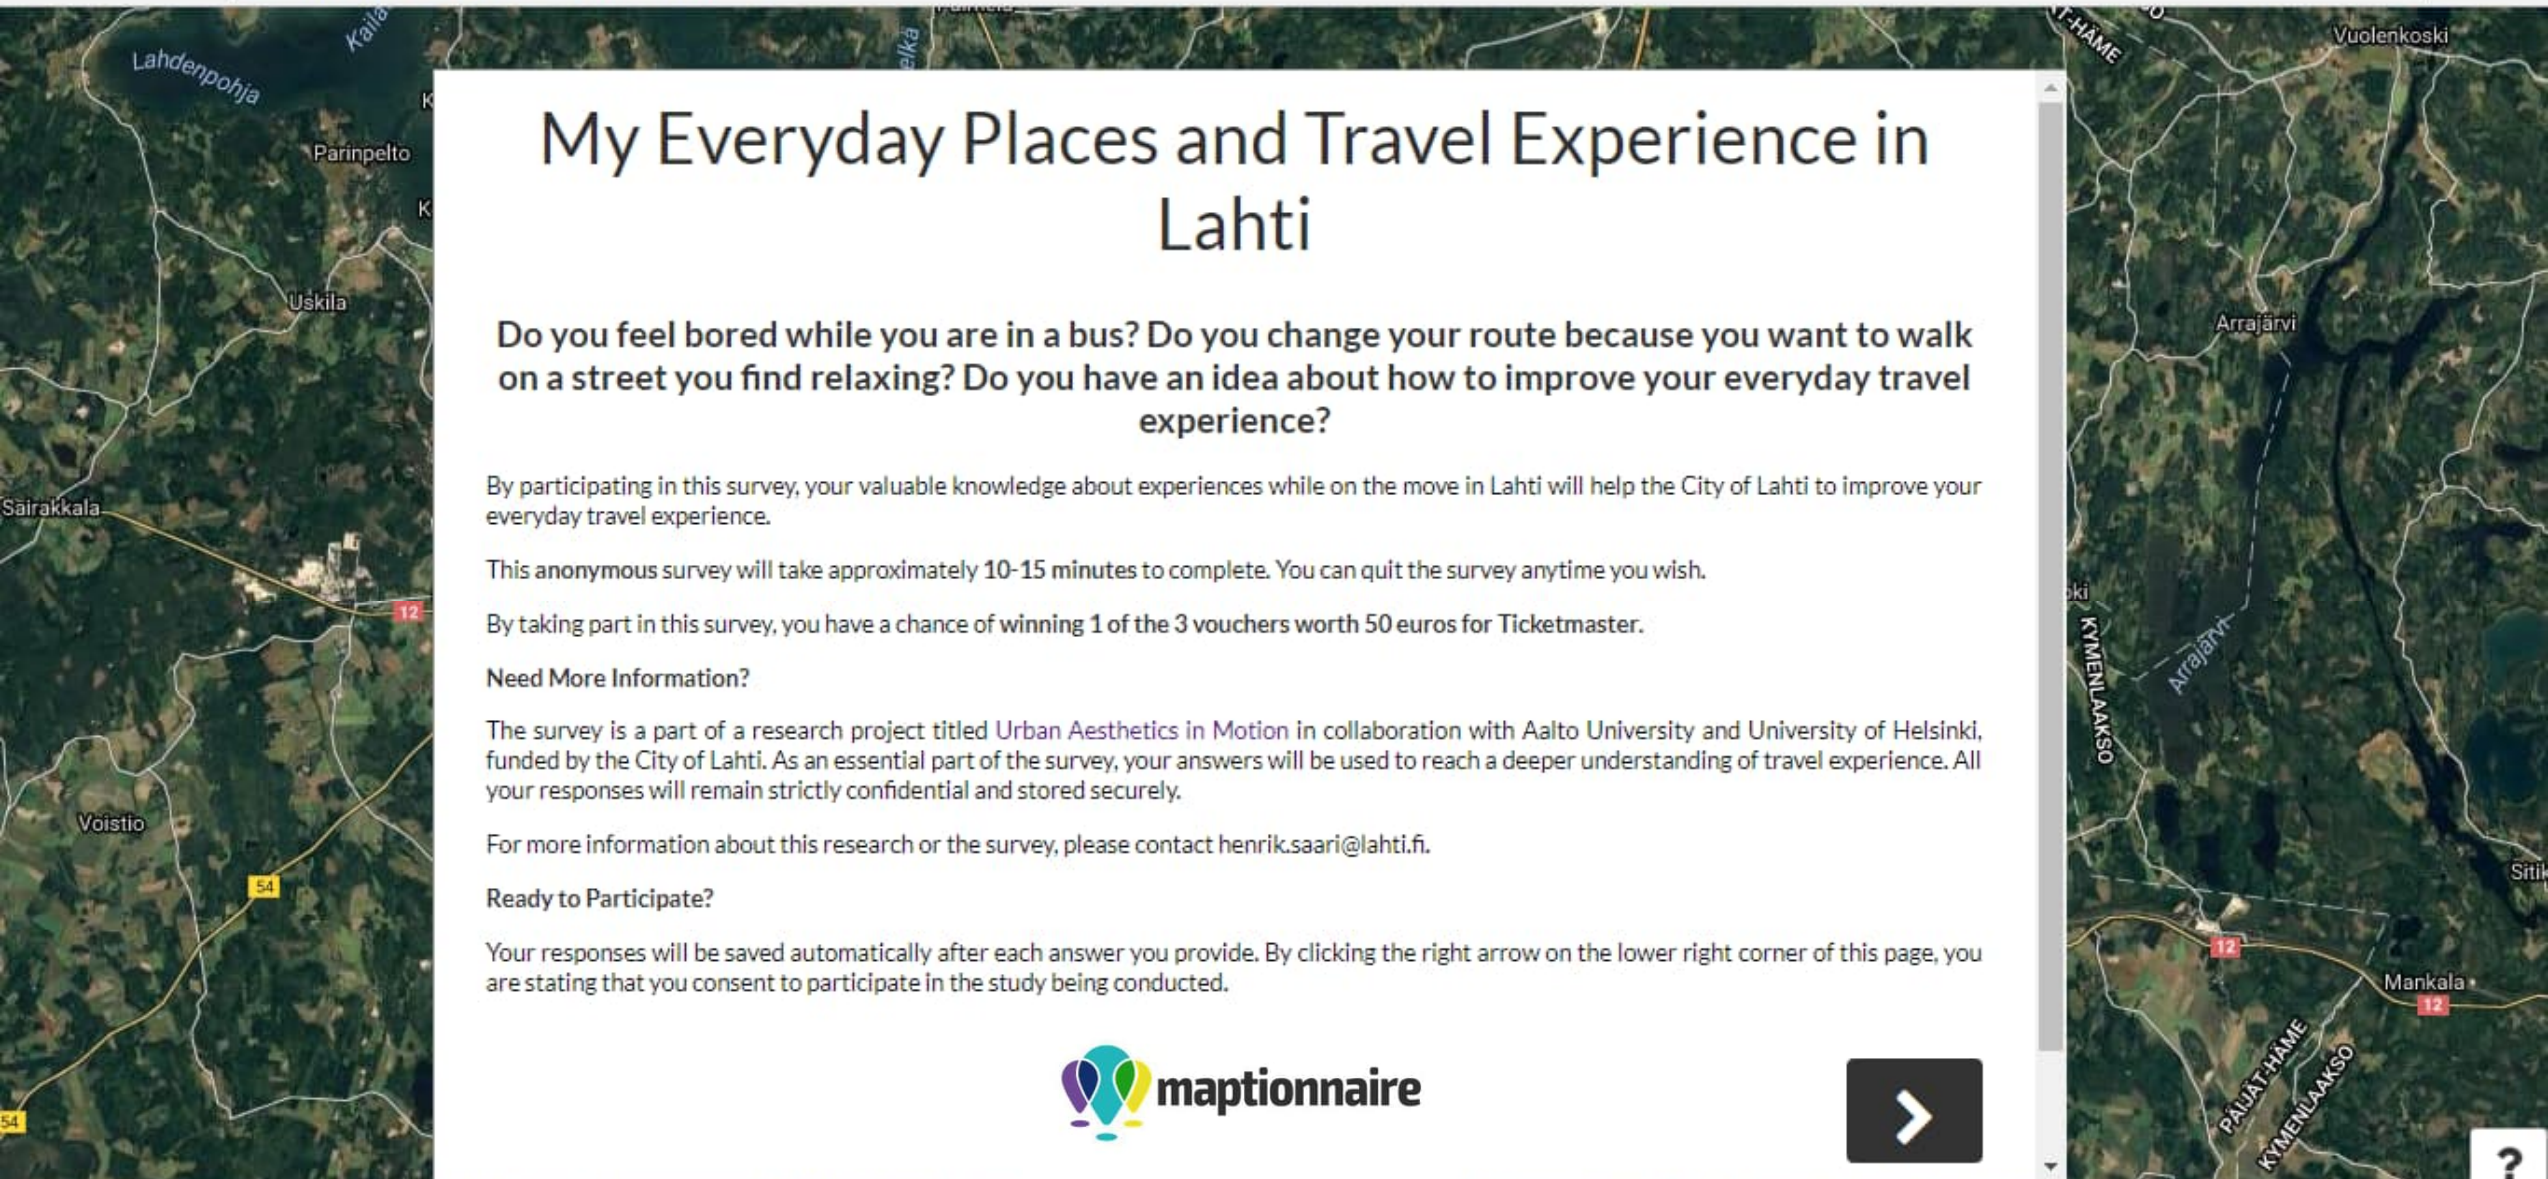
Lahdenpohja
Kaila
Parinpelto
Uskila
Sairakkala
12
Voistio
54
54
Vuolenkoski
Arrajärvi
Arrajärvi
KYMENLAAKSO
12
Mankala
12
PÄIJÄT-HÄME
KYMENLAAKSO

My Everyday Places and Travel Experience in Lahti

Do you feel bored while you are in a bus? Do you change your route because you want to walk on a street you find relaxing? Do you have an idea about how to improve your everyday travel experience?

By participating in this survey, your valuable knowledge about experiences while on the move in Lahti will help the City of Lahti to improve your everyday travel experience.

This anonymous survey will take approximately 10-15 minutes to complete. You can quit the survey anytime you wish.

By taking part in this survey, you have a chance of winning 1 of the 3 vouchers worth 50 euros for Ticketmaster.

Need More Information?

The survey is a part of a research project titled Urban Aesthetics in Motion in collaboration with Aalto University and University of Helsinki, funded by the City of Lahti. As an essential part of the survey, your answers will be used to reach a deeper understanding of travel experience. All your responses will remain strictly confidential and stored securely.

For more information about this research or the survey, please contact henrik.saari@lahti.fi.

Ready to Participate?

Your responses will be saved automatically after each answer you provide. By clicking the right arrow on the lower right corner of this page, you are stating that you consent to participate in the study being conducted.

maptionnaire

?